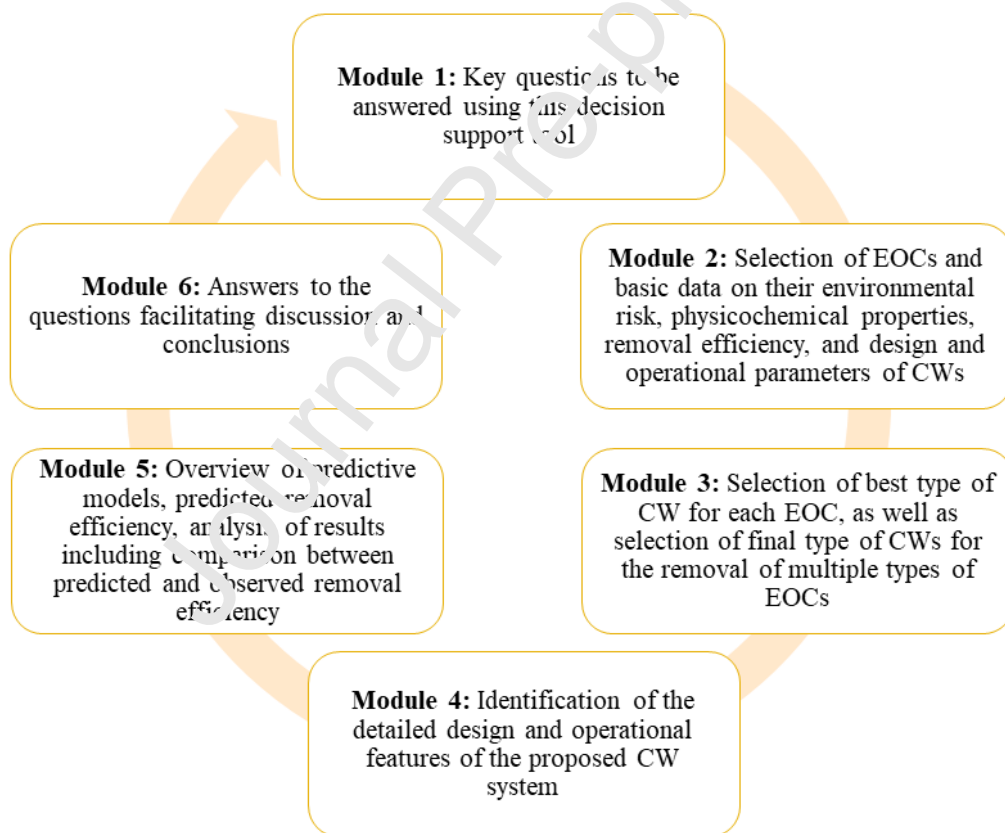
**Module 1:** Key questions to be answered using this decision support tool

**Module 2:** Selection of EOCs and basic data on their environmental risk, physicochemical properties, removal efficiency, and design and operational parameters of CWs

**Module 3:** Selection of best type of CW for each EOC, as well as selection of final type of CWs for the removal of multiple types of EOCs

**Module 4:** Identification of the detailed design and operational features of the proposed CW system

**Module 5:** Overview of predictive models, predicted removal efficiency, analysis of results including comparison between predicted and observed removal efficiency

**Module 6:** Answers to the questions facilitating discussion and conclusions

Journal Pre-p